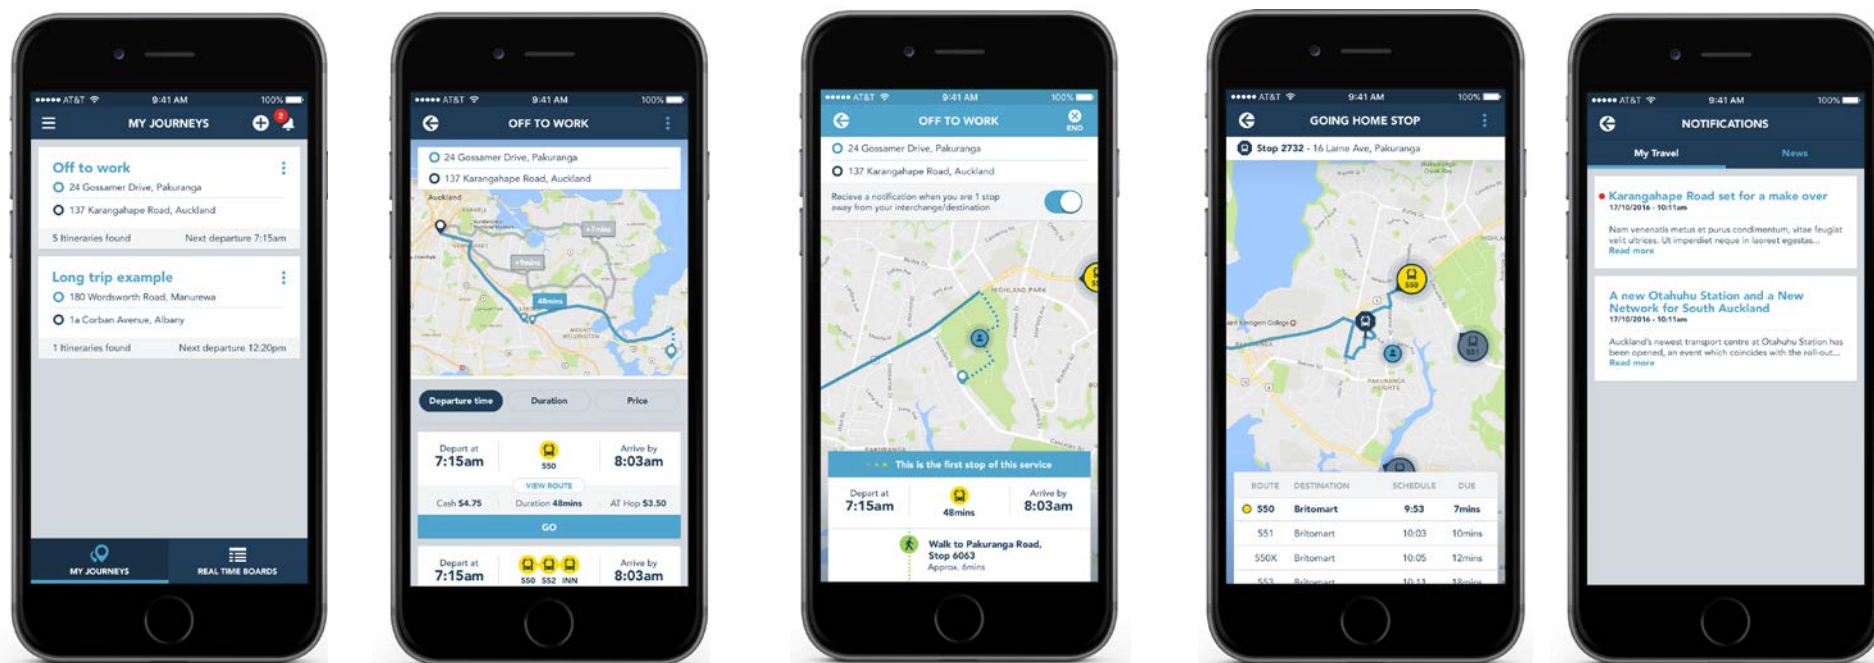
●●●●● AT&T 9:41 AM 100%
MY JOURNEYS
2
Off to work
24 Gossamer Drive, Pakuranga
137 Karangahape Road, Auckland
5 Itineraries found Next departure 7:15am
Long trip example
180 Wordsworth Road, Manurewa
1a Corban Avenue, Albany
1 Itineraries found Next departure 12:20pm
MY JOURNEYS
REAL TIME BOARDS

●●●●● AT&T 9:41 AM 100%
OFF TO WORK
24 Gossamer Drive, Pakuranga
137 Karangahape Road, Auckland
Auckland
+7mins
+9mins
48mins
Departure time
Duration
Price
Depart at 7:15am
550
Arrive by 8:03am
VIEW ROUTE
Cash $4.75 Duration 48mins AT Hop $3.50
GO
Depart at 7:15am
550 552 INN
Arrive by 8:03am

●●●●● AT&T 9:41 AM 100%
OFF TO WORK
END
24 Gossamer Drive, Pakuranga
137 Karangahape Road, Auckland
Recieve a notification when you are 1 stop away from your interchange/destination
HIGHLAND PARK
This is the first stop of this service
Depart at 7:15am
48mins
Arrive by 8:03am
Walk to Pakuranga Road, Stop 6063
Approx. 6mins

●●●●● AT&T 9:41 AM 100%
GOING HOME STOP
Stop 2732 - 16 Larne Ave, Pakuranga
550
551
PAKURANGA HEIGHTS
ROUTE DESTINATION SCHEDULE DUE
| ROUTE | DESTINATION | SCHEDULE | DUE |
|---|---|---|---|
| 550 | Britomart | 9:53 | 7mins |
| 551 | Britomart | 10:03 | 10mins |
| 550X | Britomart | 10:05 | 12mins |

●●●●● AT&T 9:41 AM 100%
NOTIFICATIONS
My Travel
News
Karangahape Road set for a make over
17/10/2016 - 10:11am
Nam venenatis metus et purus condimentum, vitae feugiat velit ultrices. Ut imperdiet neque in laoreet egestas...
Read more
A new Otahuhu Station and a New Network for South Auckland
17/10/2016 - 10:11am
Auckland's newest transport centre at Otahuhu Station has been opened, an event which coincides with the roll-out...
Read more